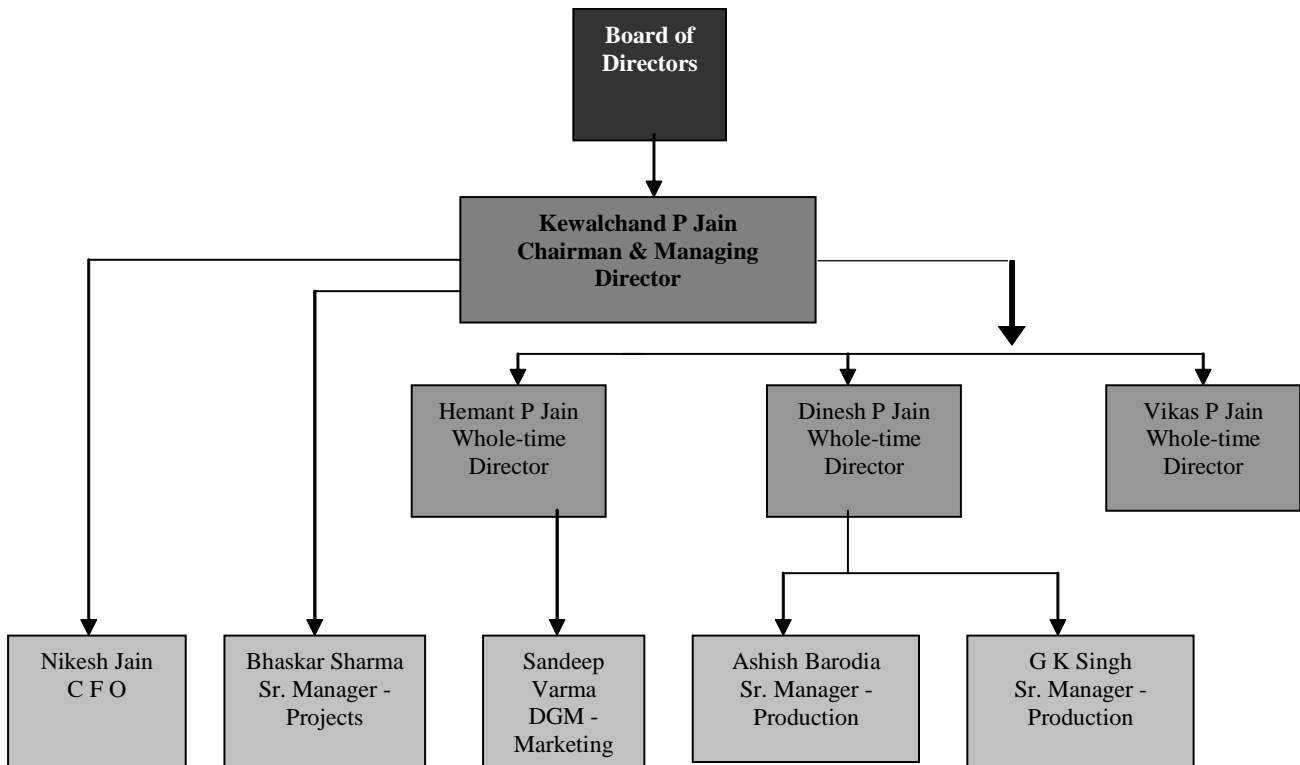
Board of Directors

Kewalchand P Jain
Chairman & Managing Director

Hemant P Jain
Whole-time Director

Dinesh P Jain
Whole-time Director

Vikas P Jain
Whole-time Director

Nikesh Jain
C F O

Bhaskar Sharma
Sr. Manager - Projects

Sandeep Varma
DGM - Marketing

Ashish Barodia
Sr. Manager - Production

G K Singh
Sr. Manager - Production